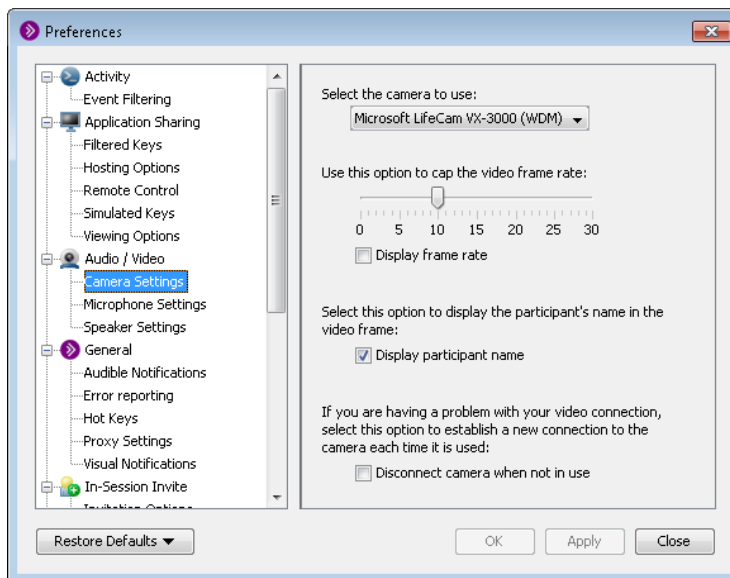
Preferences

Activity
Event Filtering
Application Sharing
Filtered Keys
Hosting Options
Remote Control
Simulated Keys
Viewing Options
Audio / Video
Camera Settings
Microphone Settings
Speaker Settings
General
Audible Notifications
Error reporting
Hot Keys
Proxy Settings
Visual Notifications
In-Session Invite
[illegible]

Select the camera to use:
Microsoft LifeCam VX-3000 (WDM)

Use this option to cap the video frame rate:
0 5 10 15 20 25 30
Display frame rate

Select this option to display the participant's name in the video frame:
Display participant name

If you are having a problem with your video connection, select this option to establish a new connection to the camera each time it is used:
Disconnect camera when not in use

Restore Defaults
OK
Apply
Close